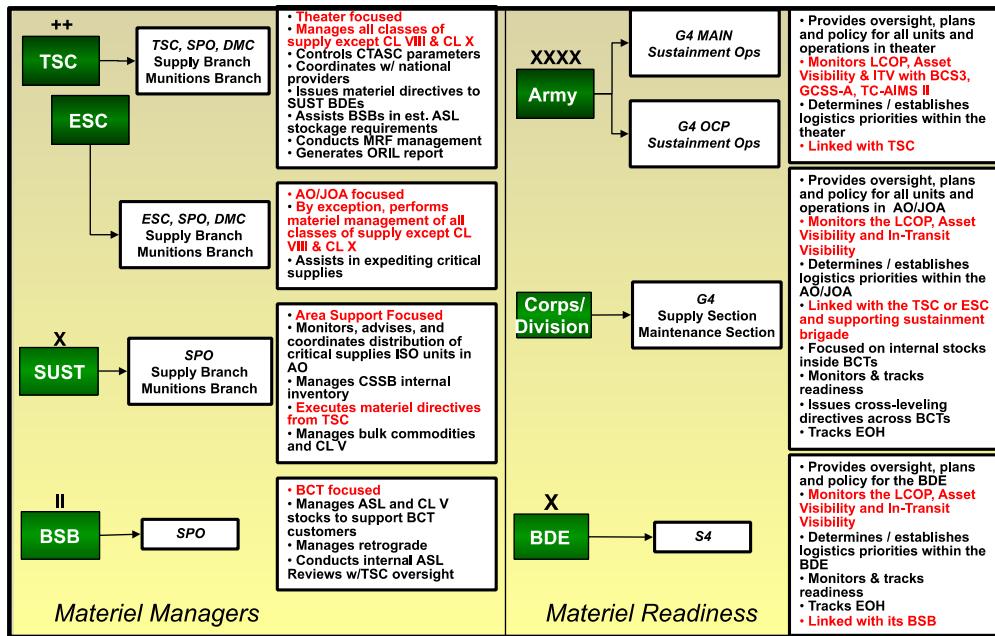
++
TSC

TSC, SPO, DMC
Supply Branch
Munitions Branch

• Theater focused
• Manages all classes of supply except CL VIII & CL X
• Controls CTASC parameters
• Coordinates w/ national providers
• Issues materiel directives to SUST BDEs
• Assists BSBs in est. ASL stockage requirements
• Conducts MRF management
• Generates ORIL report

ESC

ESC, SPO, DMC
Supply Branch
Munitions Branch

• AO/JOA focused
• By exception, performs materiel management of all classes of supply except CL VIII & CL X
• Assists in expediting critical supplies

X
SUST

SPO
Supply Branch
Munitions Branch

• Area Support Focused
• Monitors, advises, and coordinates distribution of critical supplies ISO units in AO
• Manages CSSB internal inventory
• Executes materiel directives from TSC
• Manages bulk commodities and CL V

II
BSB

SPO

• BCT focused
• Manages ASL and CL V stocks to support BCT customers
• Manages retrograde
• Conducts internal ASL Reviews w/TSC oversight

Materiel Managers

XXXX
Army

G4 MAIN
Sustainment Ops

G4 OCP
Sustainment Ops

• Provides oversight, plans and policy for all units and operations in theater
• Monitors LCOP, Asset Visibility & ITV with BCS3, GCSS-A, TC-AIMS II
• Determines / establishes logistics priorities within the theater
• Linked with TSC

Corps/
Division

G4
Supply Section
Maintenance Section

• Provides oversight, plans and policy for all units and operations in AO/JOA
• Monitors the LCOP, Asset Visibility and In-Transit Visibility
• Determines / establishes logistics priorities within the AO/JOA
• Linked with the TSC or ESC and supporting sustainment brigade
• Focused on internal stocks inside BCTs
• Monitors & tracks readiness
• Issues cross-leveling directives across BCTs
• Tracks EOH

X
BDE

S4

• Provides oversight, plans and policy for the BDE
• Monitors the LCOP, Asset Visibility and In-Transit Visibility
• Determines / establishes logistics priorities within the BDE
• Monitors & tracks readiness
• Tracks EOH
• Linked with its BSB

Materiel Readiness